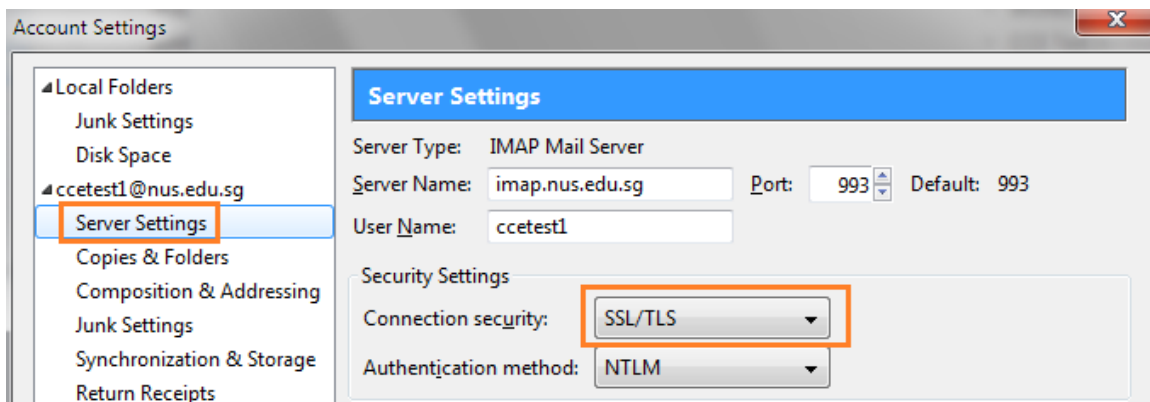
Account Settings

Local Folders
Junk Settings
Disk Space
ccetest1@nus.edu.sg
Server Settings
Copies & Folders
Composition & Addressing
Junk Settings
Synchronization & Storage
Return Receipts

Server Settings

Server Type: IMAP Mail Server
Server Name: imap.nus.edu.sg
Port: 993
Default: 993
User Name: ccetest1

Security Settings
Connection security: SSL/TLS
Authentication method: NTLM